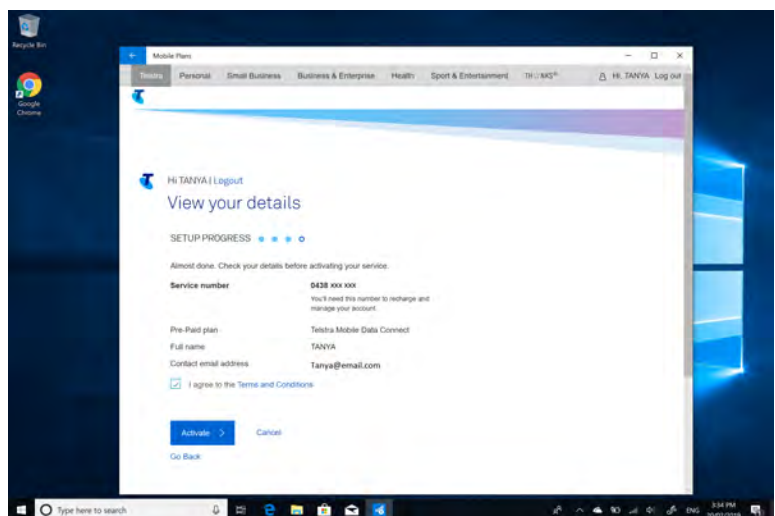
Recycle Bin

Google Chrome

Mobile Plans

Telstra Personal Small Business Business & Enterprise Health Sport & Entertainment TH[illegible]MS Hi, TANYA Log out

Hi TANYA | Logout

View your details

SETUP PROGRESS

Almost done. Check your details before activating your service.

| | |
|---|---|
| Service number | 0438 xxx xxx |
| | You'll need this number to recharge and manage your account. |
| Pre-Paid plan | Telstra Mobile Data Connect |
| Full name | TANYA |
| Contact email address | Tanya@email.com |

I agree to the Terms and Conditions

Activate >

Cancel

Go Back

Type here to search

ENG 3:24 PM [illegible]